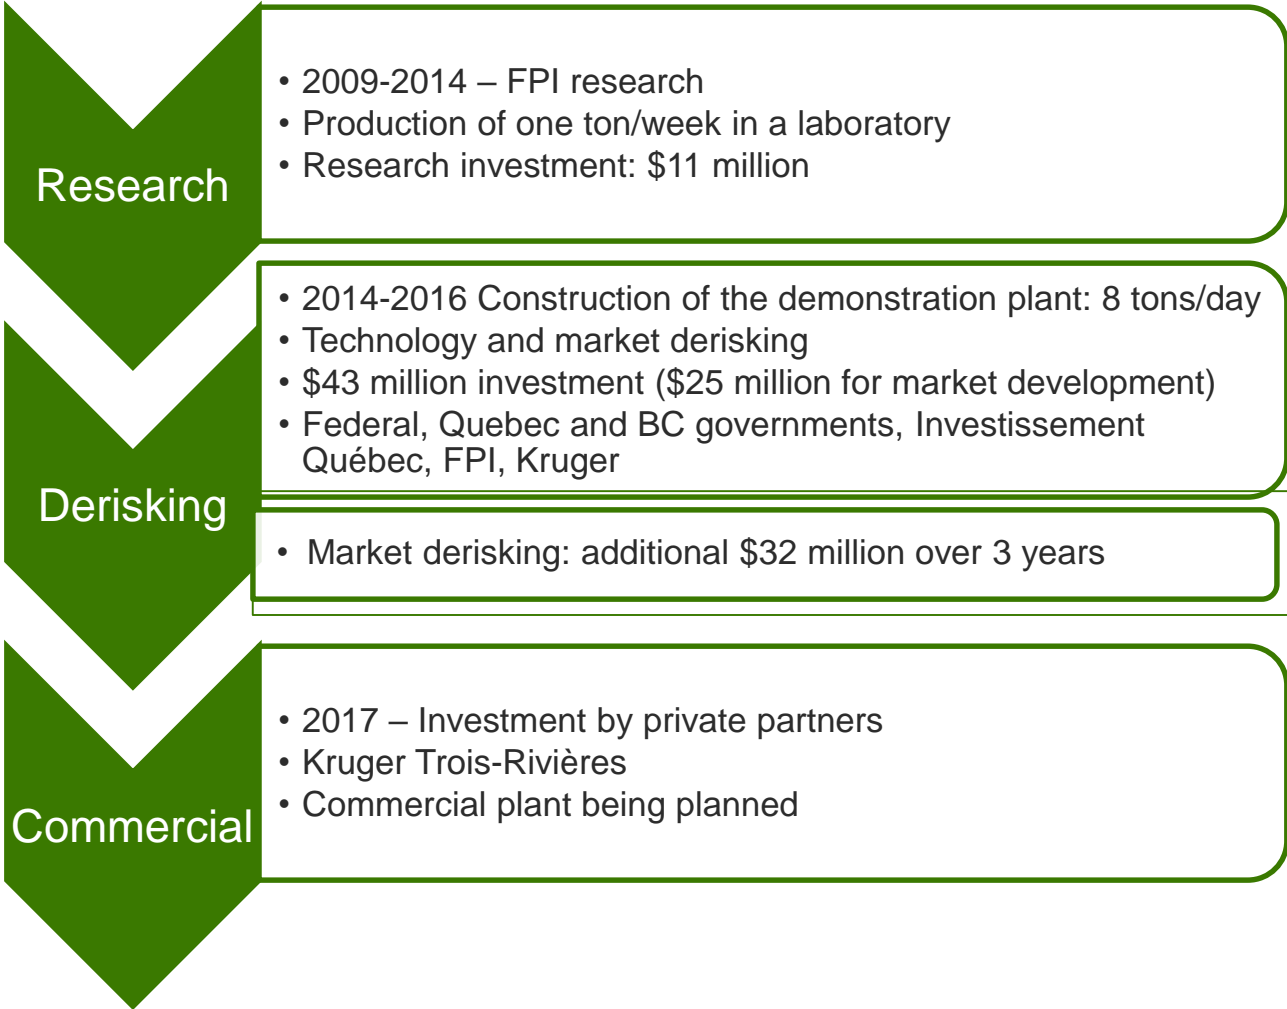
Research

• 2009-2014 – FPI research
• Production of one ton/week in a laboratory
• Research investment: $11 million

Derisking

• 2014-2016 Construction of the demonstration plant: 8 tons/day
• Technology and market derisking
• $43 million investment ($25 million for market development)
• Federal, Quebec and BC governments, Investissement Québec, FPI, Kruger

• Market derisking: additional $32 million over 3 years

Commercial

• 2017 – Investment by private partners
• Kruger Trois-Rivières
• Commercial plant being planned